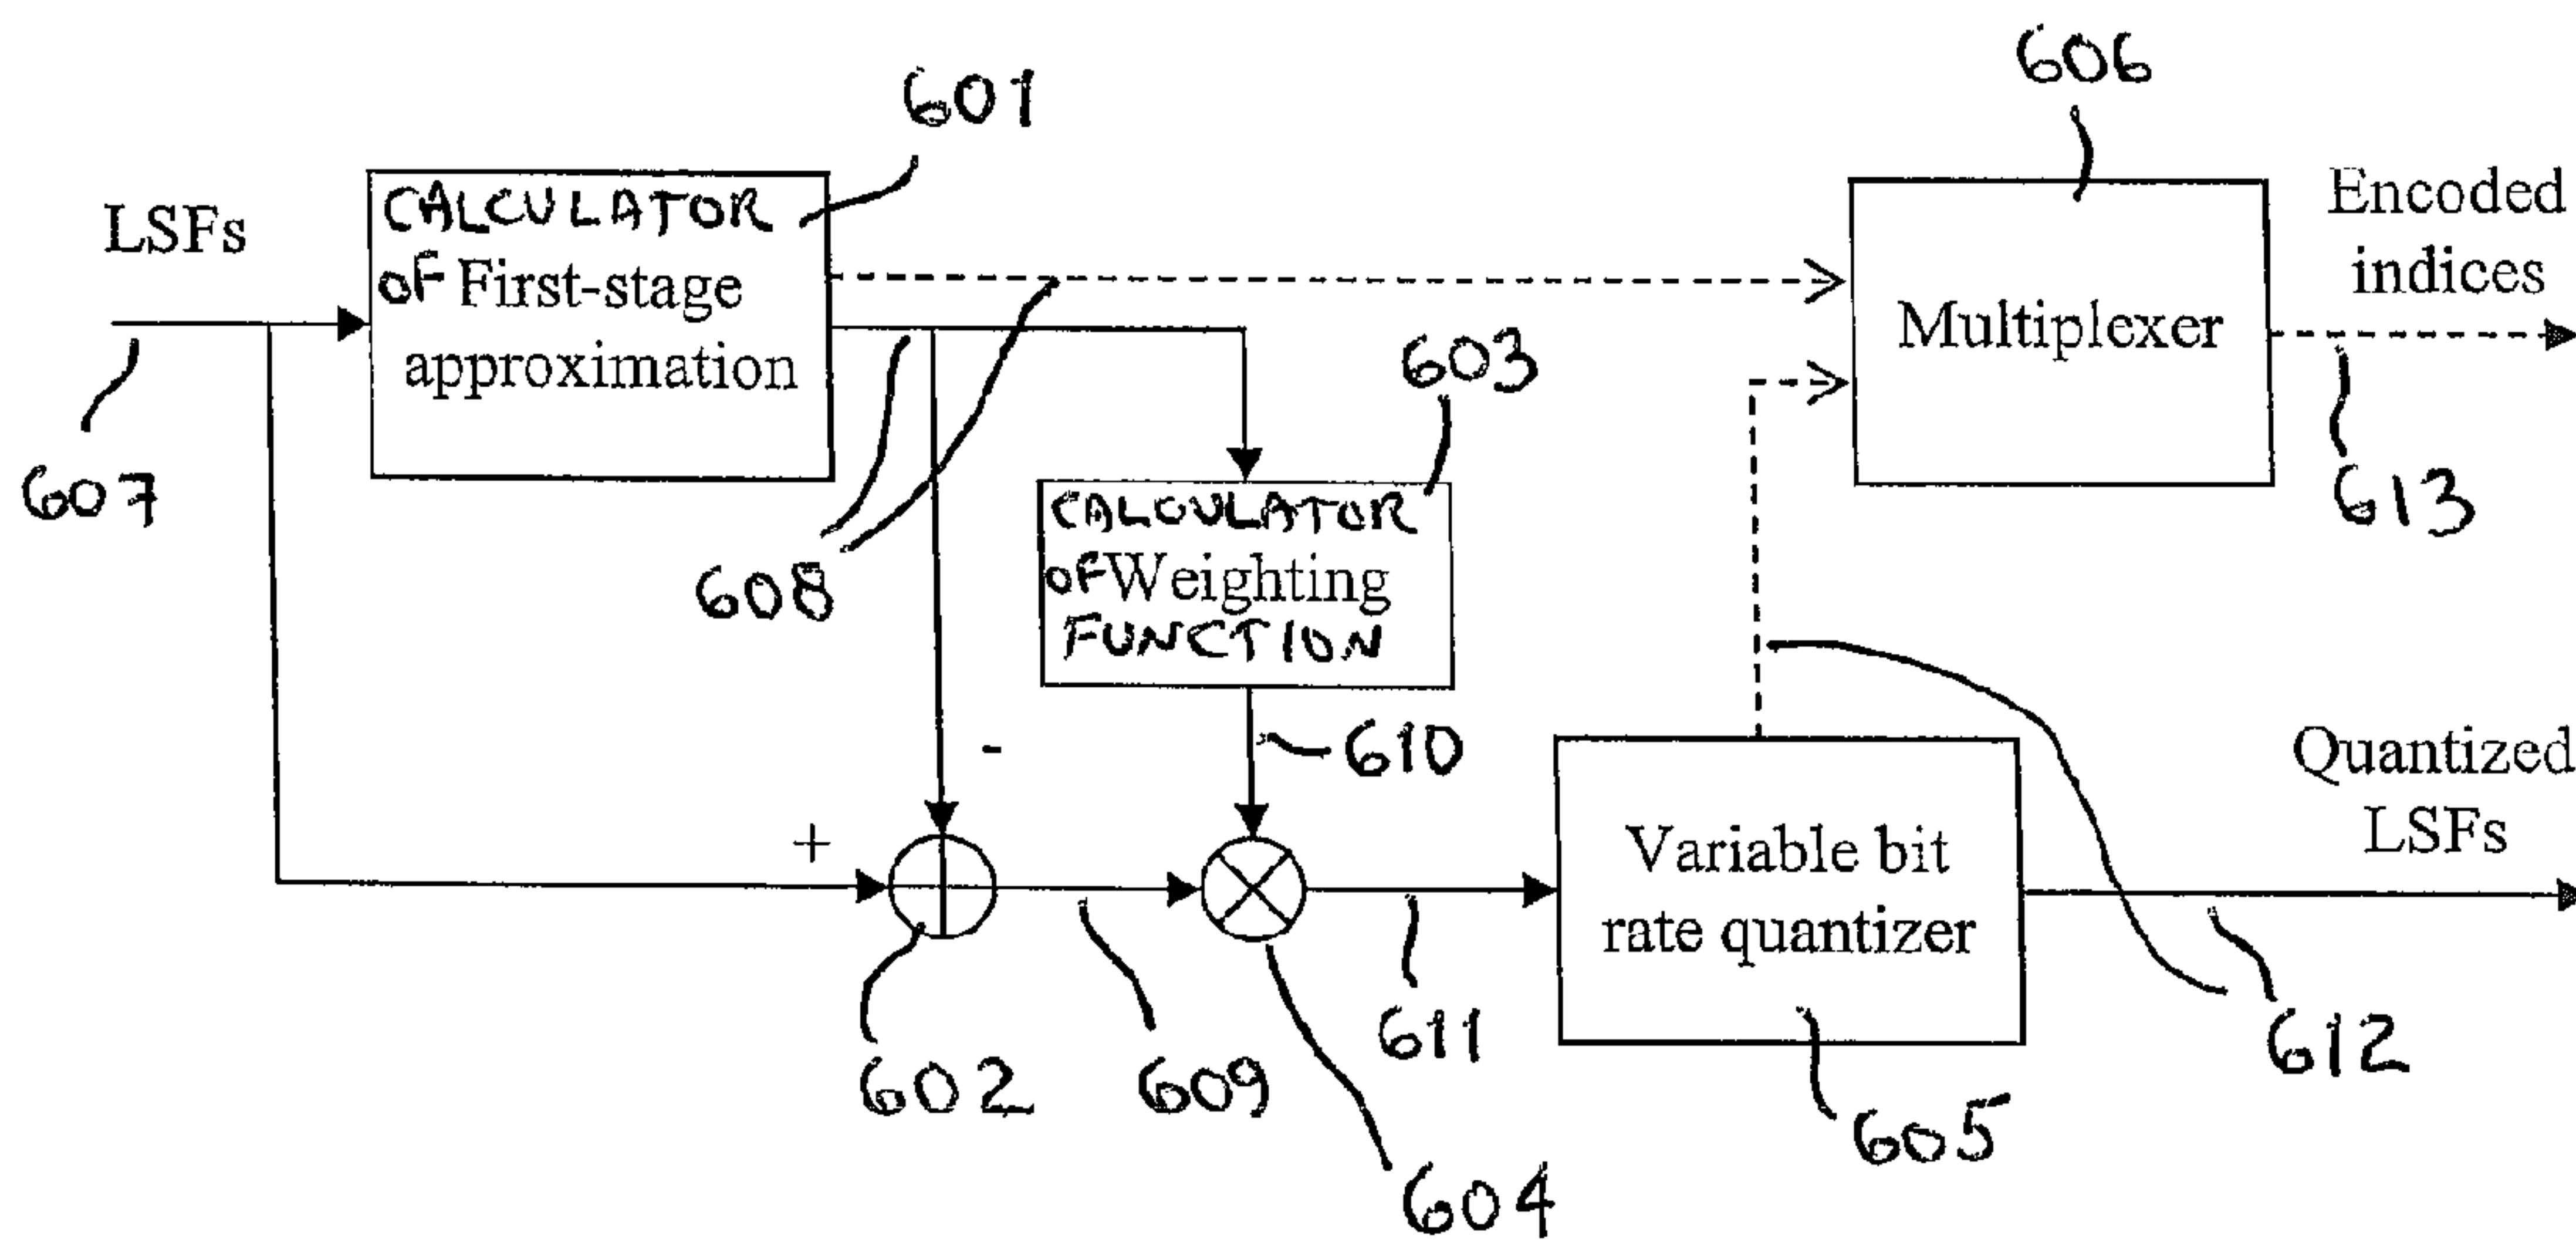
606

601

LSFs

CALCULATOR of First-stage approximation

Multiplexer

Encoded indices

607

608

603

613

CALCULATOR of Weighting FUNCTION

-

610

+

Quantized LSFs

Variable bit rate quantizer

602

609

604

611

605

612